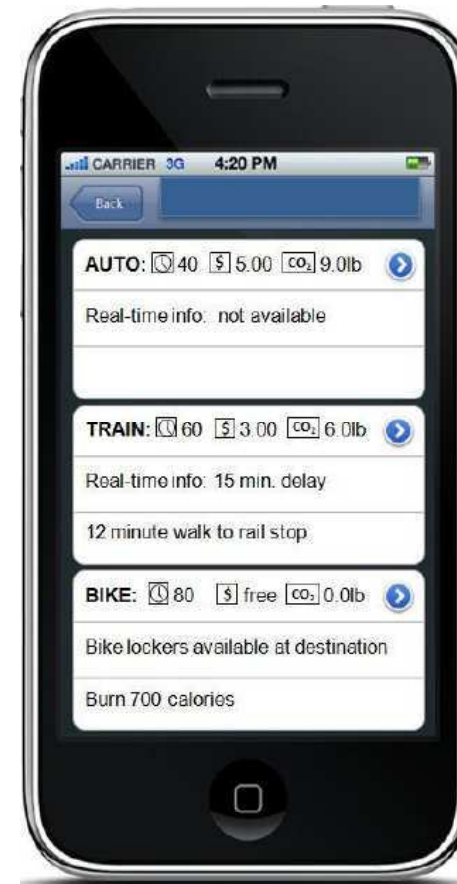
CARRIER 3G 4:20 PM

Back

AUTO: 40 $ 5.00 $CO_2$ 9.0lb

Real-time info: not available

TRAIN: 60 $ 3.00 $CO_2$ 6.0lb

Real-time info: 15 min. delay

12 minute walk to rail stop

BIKE: 80 $ free $CO_2$ 0.0lb

Bike lockers available at destination

Burn 700 calories